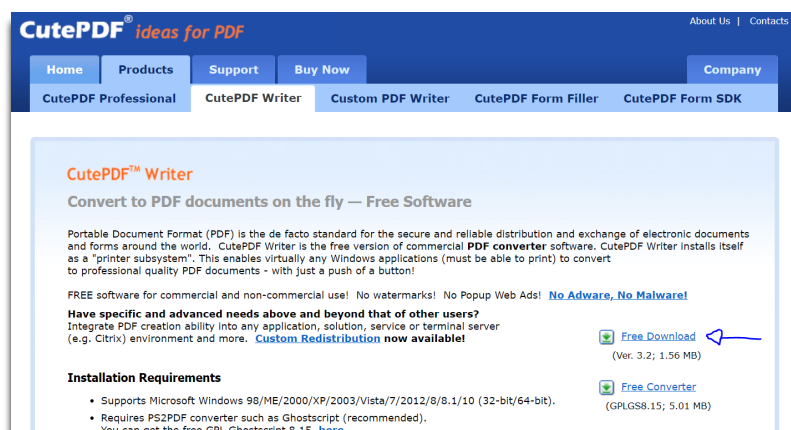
CutePDF® ideas for PDF

About Us | Contacts

Home | Products | Support | Buy Now | Company

CutePDF Professional | CutePDF Writer | Custom PDF Writer | CutePDF Form Filler | CutePDF Form SDK

CutePDF™ Writer

Convert to PDF documents on the fly — Free Software

Portable Document Format (PDF) is the de facto standard for the secure and reliable distribution and exchange of electronic documents and forms around the world. CutePDF Writer is the free version of commercial **PDF converter** software. CutePDF Writer installs itself as a "printer subsystem". This enables virtually any Windows applications (must be able to print) to convert to professional quality PDF documents - with just a push of a button!

FREE software for commercial and non-commercial use! No watermarks! No Popup Web Ads! No Adware, No Malware!

**Have specific and advanced needs above and beyond that of other users?**
Integrate PDF creation ability into any application, solution, service or terminal server (e.g. Citrix) environment and more. Custom Redistribution **now available!**

Free Download
(Ver. 3.2; 1.56 MB)

Free Converter
(GPLGS8.15; 5.01 MB)

**Installation Requirements**

• Supports Microsoft Windows 98/ME/2000/XP/2003/Vista/7/2012/8/8.1/10 (32-bit/64-bit).
• Requires PS2PDF converter such as Ghostscript (recommended).
You can get the free GPL Ghostscript 8.15 here